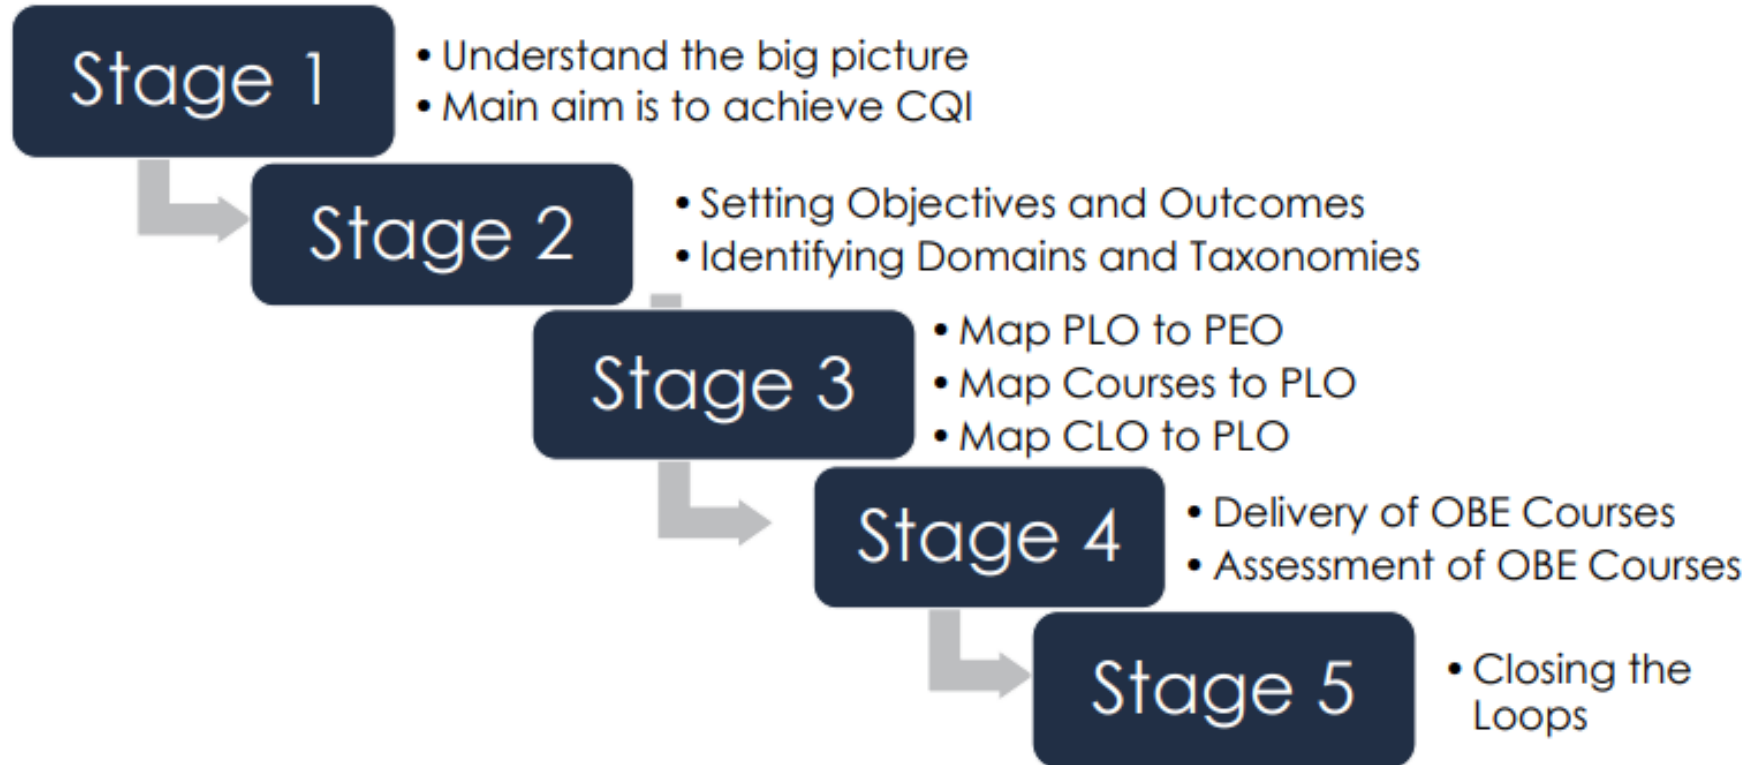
Stage 1

• Understand the big picture
• Main aim is to achieve CQI

Stage 2

• Setting Objectives and Outcomes
• Identifying Domains and Taxonomies

Stage 3

• Map PLO to PEO
• Map Courses to PLO
• Map CLO to PLO

Stage 4

• Delivery of OBE Courses
• Assessment of OBE Courses

Stage 5

• Closing the Loops